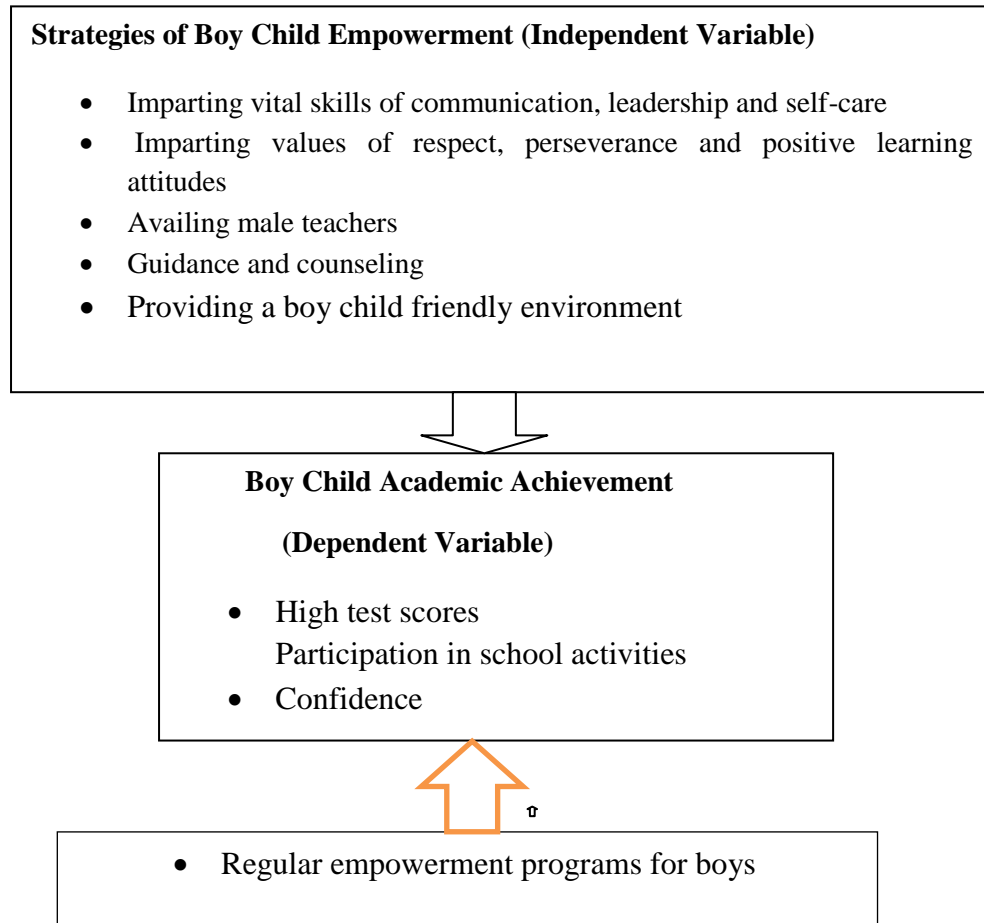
**Strategies of Boy Child Empowerment (Independent Variable)**

- Imparting vital skills of communication, leadership and self-care
- Imparting values of respect, perseverance and positive learning attitudes
- Availing male teachers
- Guidance and counseling
- Providing a boy child friendly environment

**Boy Child Academic Achievement**

**(Dependent Variable)**

- High test scores
Participation in school activities
- Confidence

- Regular empowerment programs for boys